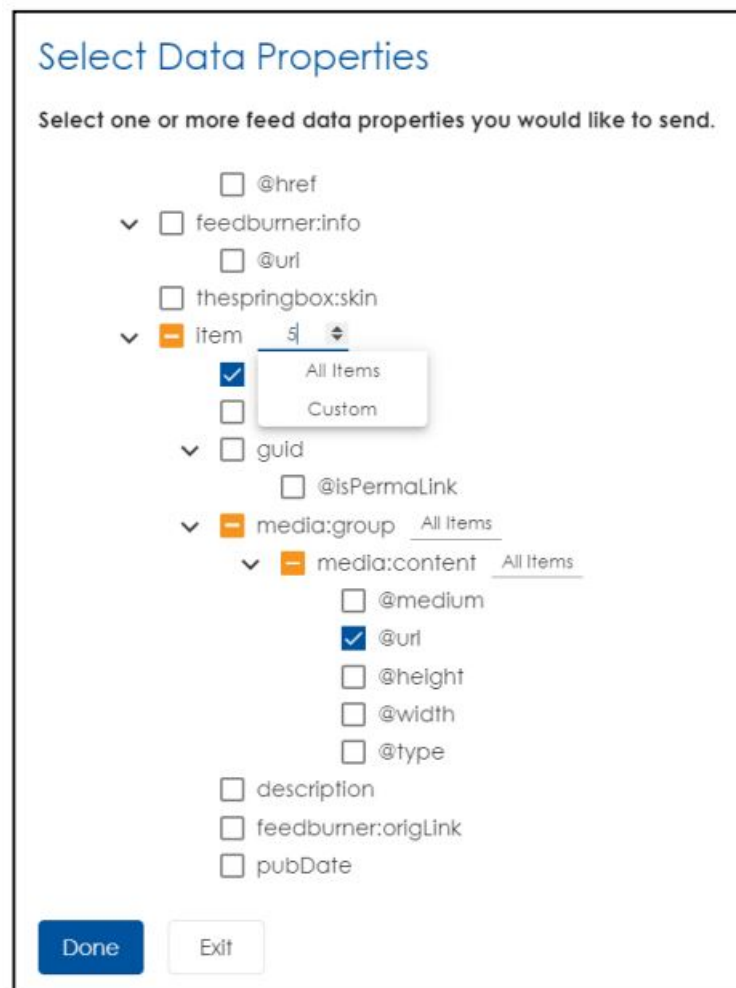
Select Data Properties

Select one or more feed data properties you would like to send.

@href
feedburner:info
@url
thespringbox:skin
item 5
All Items
Custom
guid
@isPermaLink
media:group All Items
media:content All Items
@medium
@url
@height
@width
@type
description
feedburner:origLink
pubDate

Done Exit